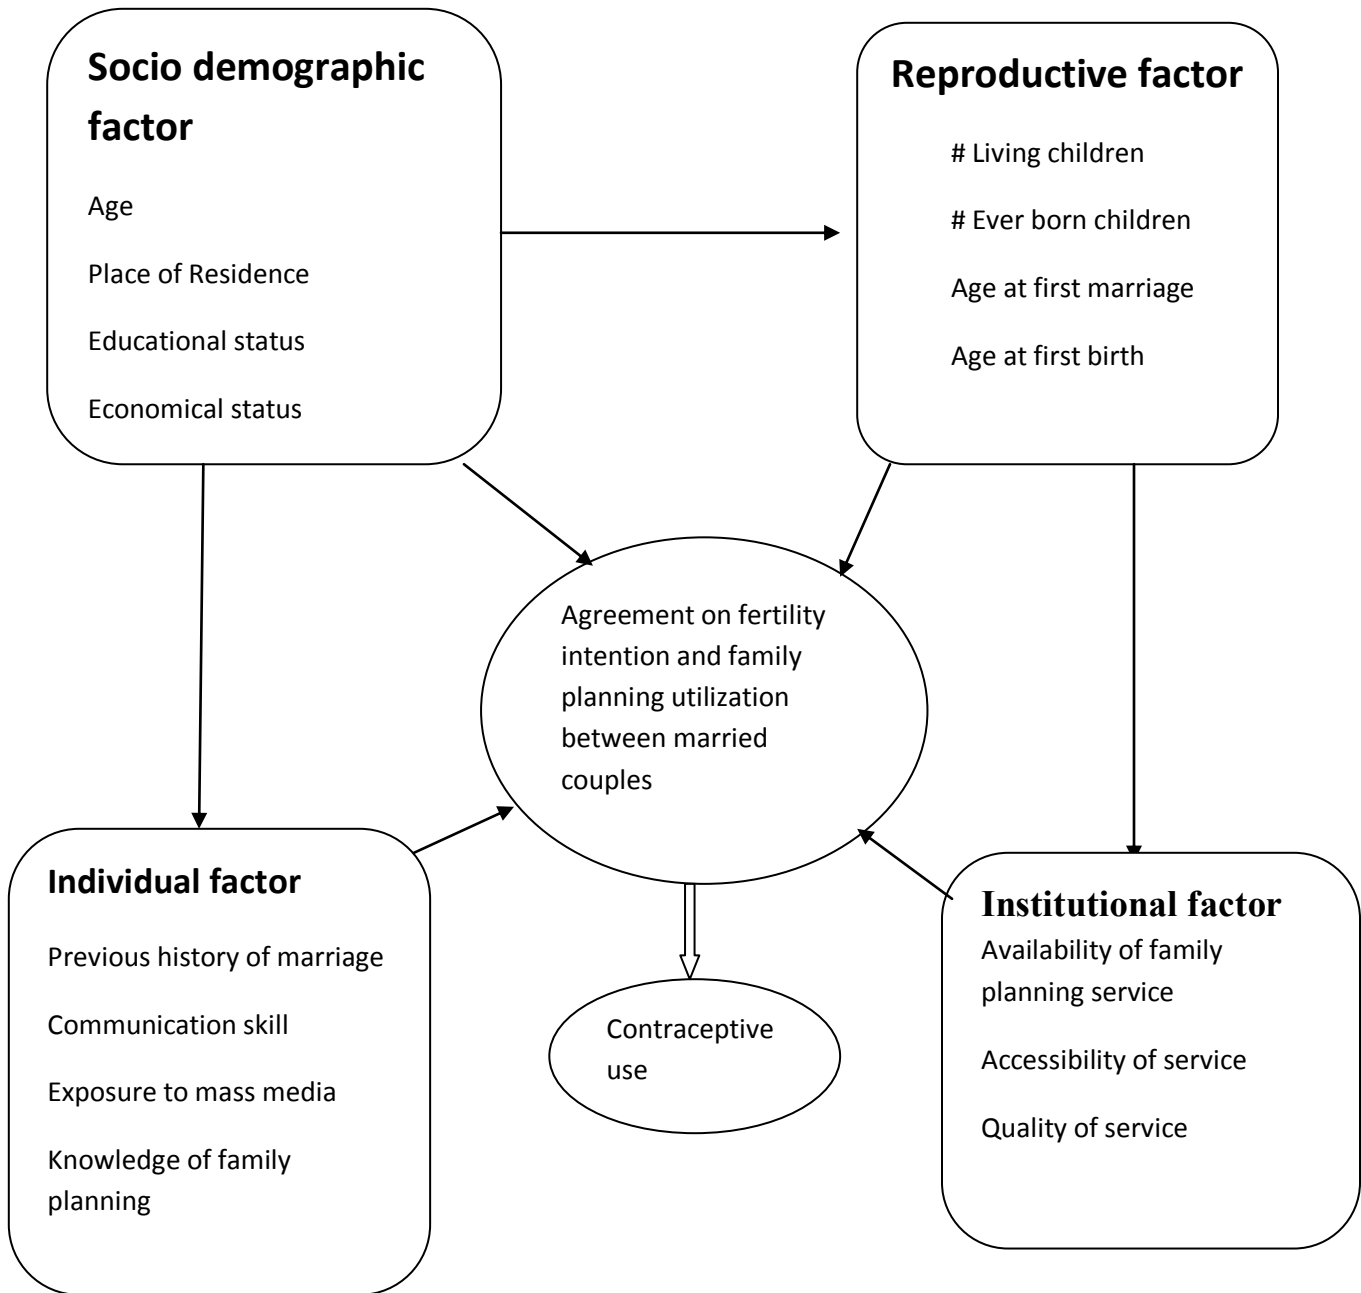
Socio demographic factor

Age

Place of Residence

Educational status

Economical status

Reproductive factor

# Living children

# Ever born children

Age at first marriage

Age at first birth

Agreement on fertility intention and family planning utilization between married couples

Individual factor

Previous history of marriage

Communication skill

Exposure to mass media

Knowledge of family planning

Contraceptive use

Institutional factor

Availability of family planning service

Accessibility of service

Quality of service